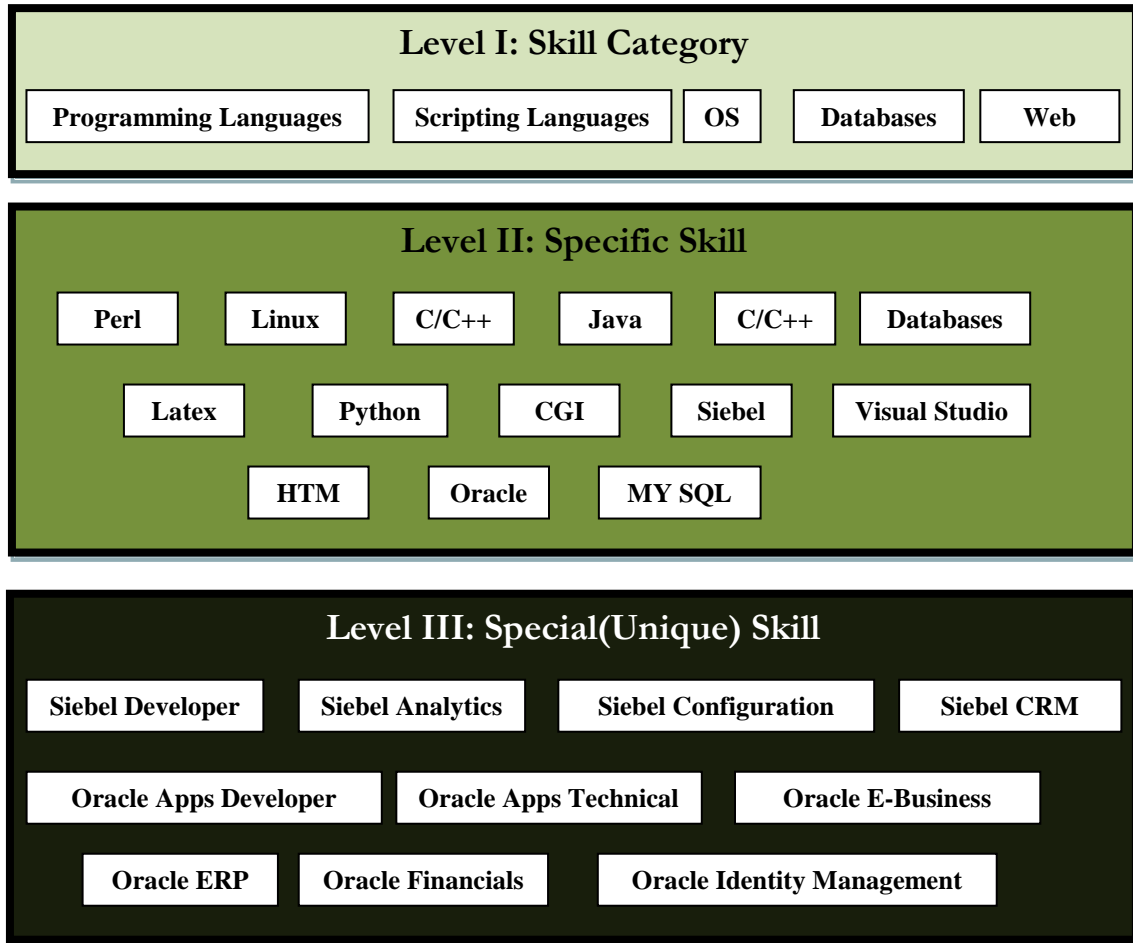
Level I: Skill Category

Programming Languages
Scripting Languages
OS
Databases
Web

Level II: Specific Skill

Perl
Linux
C/C++
Java
C/C++
Databases
Latex
Python
CGI
Siebel
Visual Studio
HTM
Oracle
MY SQL

Level III: Special(Unique) Skill

Siebel Developer
Siebel Analytics
Siebel Configuration
Siebel CRM
Oracle Apps Developer
Oracle Apps Technical
Oracle E-Business
Oracle ERP
Oracle Financials
Oracle Identity Management